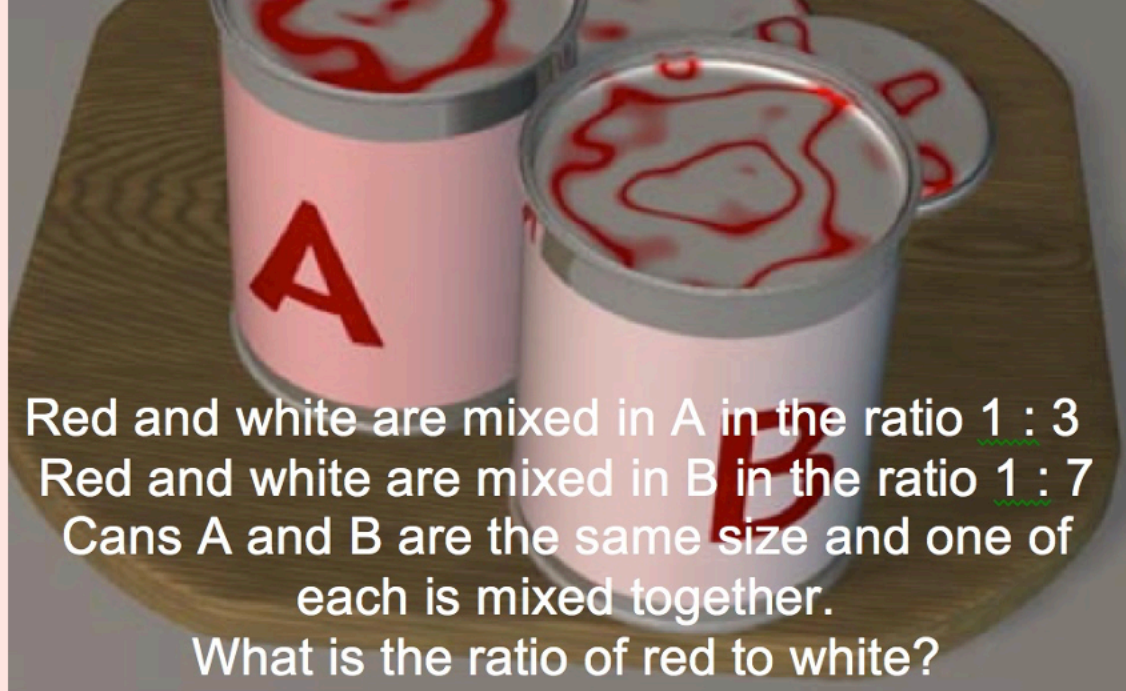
A

B

Red and white are mixed in A in the ratio 1 : 3
Red and white are mixed in B in the ratio 1 : 7
Cans A and B are the same size and one of each is mixed together.
What is the ratio of red to white?